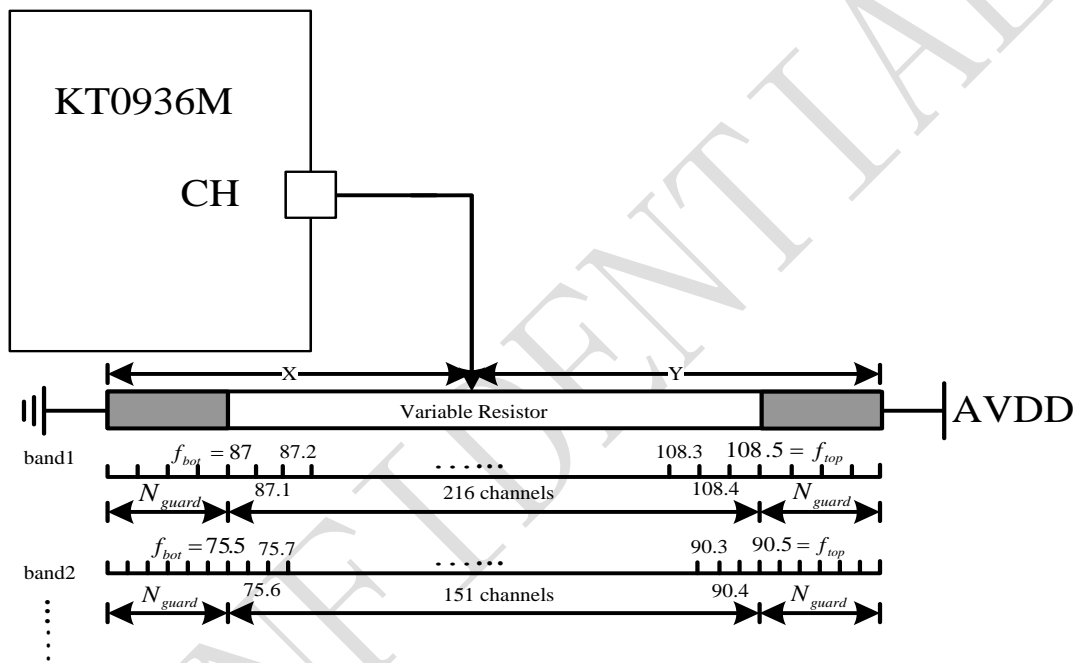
KT0936M

CH

X

Y

Variable Resistor

AVDD

band1

$f_{bot} = 87$ 87.2

108.3 $108.5 = f_{top}$

$N_{guard}$ 87.1

216 channels

108.4 $N_{guard}$

$f_{bot} = 75.5$ 75.7

90.3 $90.5 = f_{top}$

band2

$N_{guard}$ 75.6

151 channels

90.4 $N_{guard}$

CONFIDENTIAL